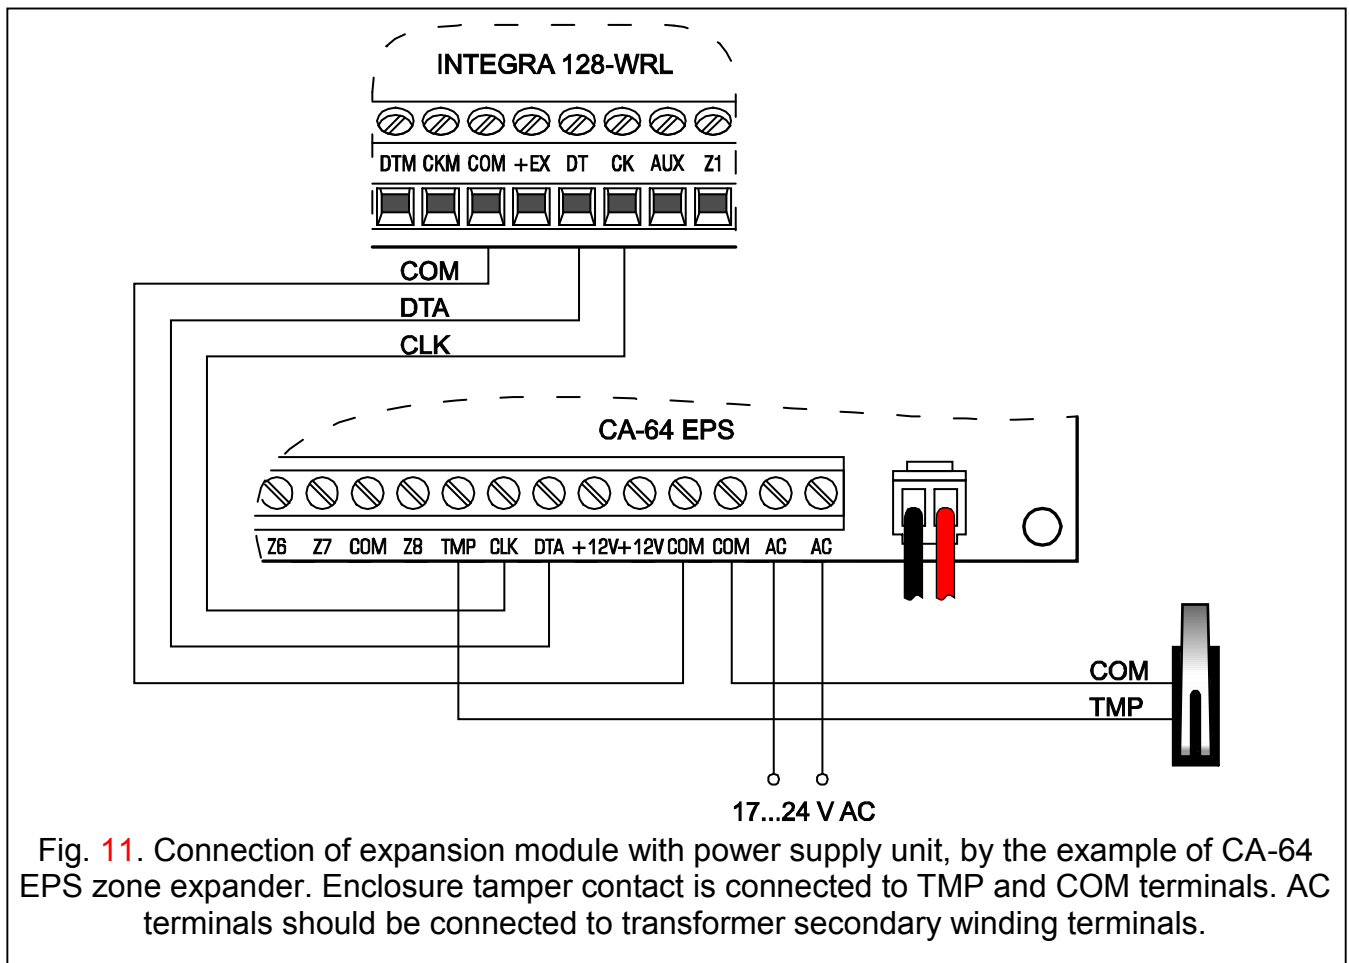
INTEGRA 128-WRL

DTM CKM COM +EX DT CK AUX Z1

COM
DTA
CLK

CA-64 EPS

Z6 Z7 COM Z8 TMP CLK DTA +12V +12V COM COM AC AC

COM
TMP

17...24 V AC

Fig. 11. Connection of expansion module with power supply unit, by the example of CA-64 EPS zone expander. Enclosure tamper contact is connected to TMP and COM terminals. AC terminals should be connected to transformer secondary winding terminals.